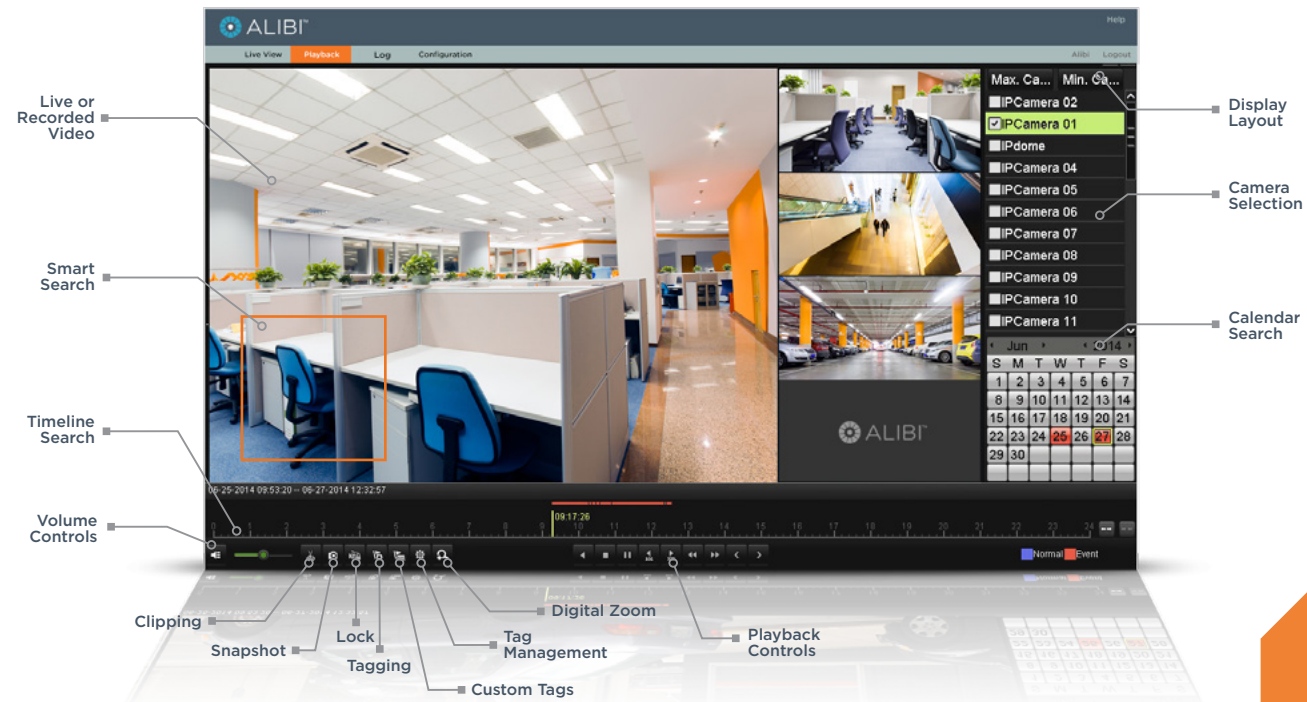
ALIBI

Help

Live View Playback Log Configuration

Alibi Logout

Live or Recorded Video

Smart Search

Timeline Search

Volume Controls

Display Layout

Camera Selection

Calendar Search

Max. Ca... Min. Ca...

IPCamera 02
IPCamera 01
IPdome
IPCamera 04
IPCamera 05
IPCamera 06
IPCamera 07
IPCamera 08
IPCamera 09
IPCamera 10
IPCamera 11

Jun 2014

| S | M | T | W | T | F | S |
|---|---|---|---|---|---|---|
| 1 | 2 | 3 | 4 | 5 | 6 | 7 |
| 8 | 9 | 10 | 11 | 12 | 13 | 14 |
| 15 | 16 | 17 | 18 | 19 | 20 | 21 |
| 22 | 23 | 24 | 25 | 26 | 27 | 28 |
| 29 | 30 | | | | | |

ALIBI

06-25-2014 09:53:20 -- 06-27-2014 12:32:57

09:17:26

0 1 2 3 4 5 6 7 8 9 10 11 12 13 14 15 16 17 18 19 20 21 22 23 24

Normal Event

Clipping

Snapshot

Lock

Tagging

Custom Tags

Tag Management

Digital Zoom

Playback Controls